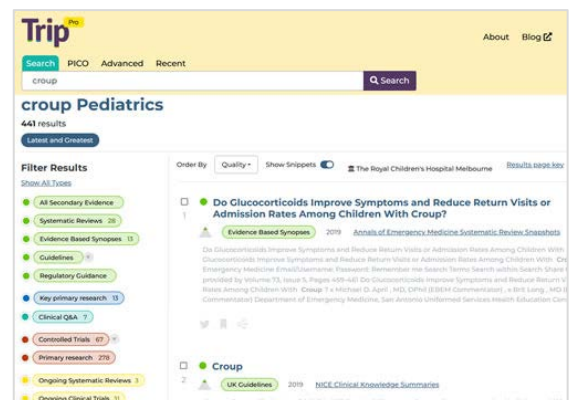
Trip Pro

About Blog

Search PICO Advanced Recent

croup

Search

croup Pediatrics

441 results

Latest and Greatest

Filter Results

Show All Types

All Secondary Evidence

Systematic Reviews 28

Evidence Based Synopses 13

Guidelines

Regulatory Guidance

Key primary research 13

Clinical Q&A 7

Controlled Trials 67

Primary research 278

Ongoing Systematic Reviews 3

Ongoing Clinical Trials 31

Order By Quality Show Snippets The Royal Children's Hospital Melbourne Results page key

1 Do Glucocorticoids Improve Symptoms and Reduce Return Visits or Admission Rates Among Children With Croup?

Evidence Based Synopses 2019 Annals of Emergency Medicine Systematic Review Snapshots

Do Glucocorticoids Improve Symptoms and Reduce Return Visits or Admission Rates Among Children With Croup? Do Glucocorticoids Improve Symptoms and Reduce Return Visits or Admission Rates Among Children With Croup? Emergency Medicine Email/Username: Password: Remember me Search Terms Search within Search Share provided by Volume 73, Issue 5, Pages 459-461 Do Glucocorticoids Improve Symptoms and Reduce Return Visits or Admission Rates Among Children With Croup ? x Michael D. April, MD, DPhil (EBEM Commentator), x Brit Long, MD (EBEM Commentator) Department of Emergency Medicine, San Antonio Uniformed Services Health Education Consortium

2 Croup

UK Guidelines 2019 NICE Clinical Knowledge Summaries